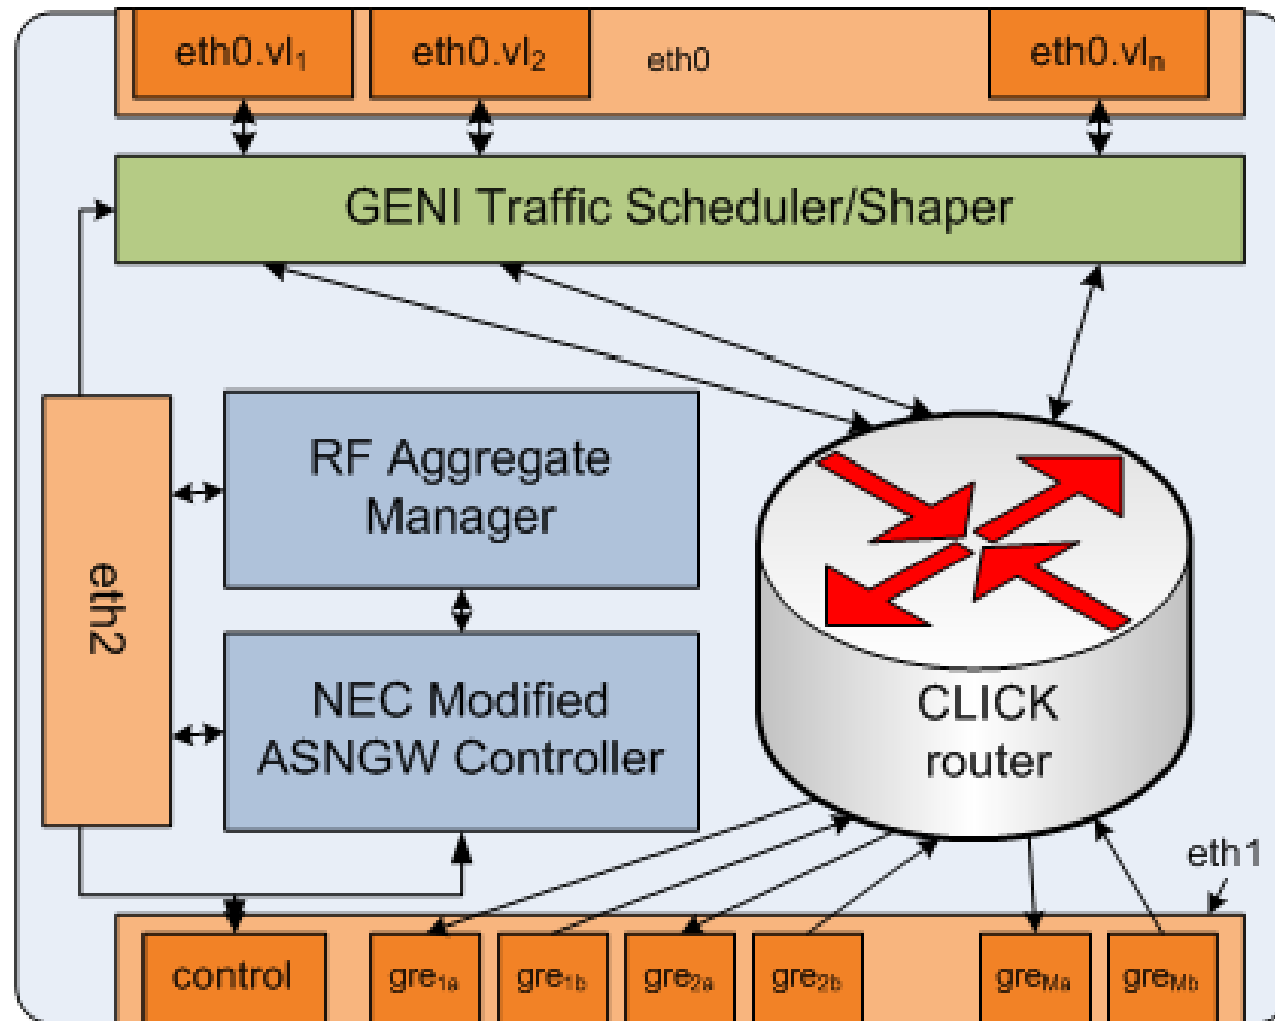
eth0.vl$_1$
eth0.vl$_2$
eth0
eth0.vl$_n$

GENI Traffic Scheduler/Shaper

eth2

RF Aggregate Manager

NEC Modified ASNGW Controller

CLICK router

eth1

control
gre$_{1a}$
gre$_{1b}$
gre$_{2a}$
gre$_{2b}$
gre$_{Ma}$
gre$_{Mb}$